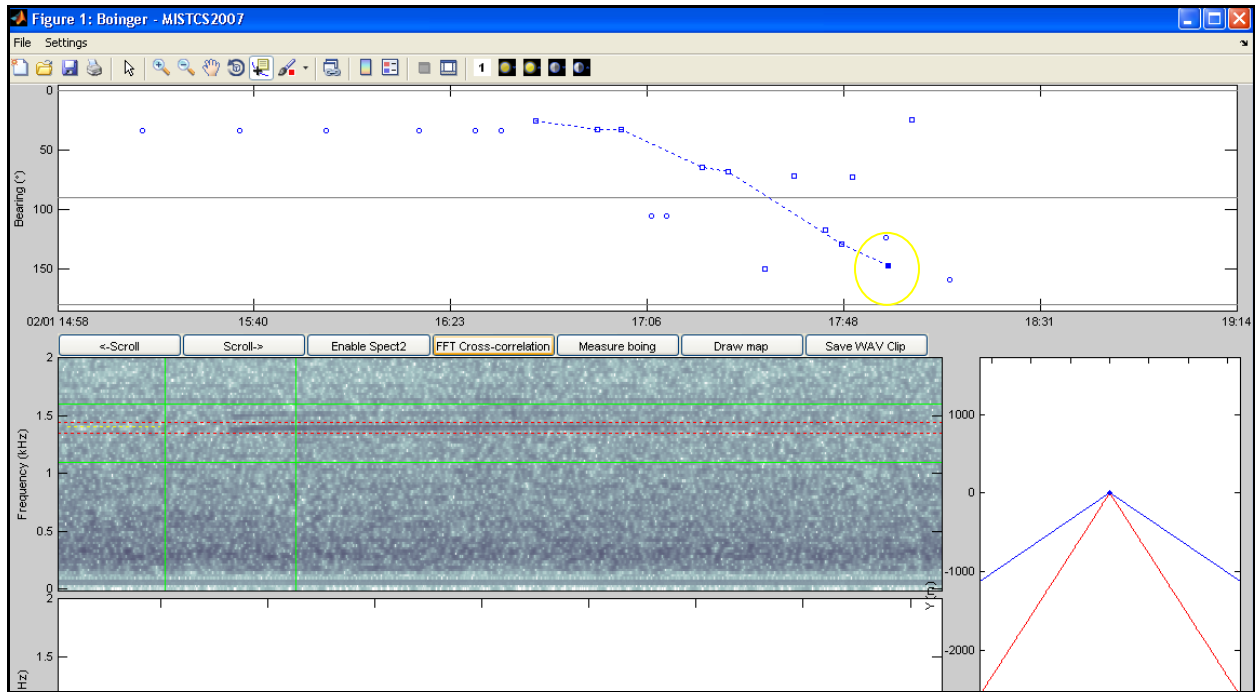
Figure 1: Boinger - MISTCS2007

File Settings

1

0
50
100
150
Bearing (°)

02/01 14:58
15:40
16:23
17:06
17:48
18:31
19:14

<-Scroll
Scroll->
Enable Spect2
FFT Cross-correlation
Measure boing
Draw map
Save WAV Clip

2
1.5
1
0.5
0
Frequency (kHz)

1000
0
-1000
-2000
Y (m)

2
1.5
Hz)